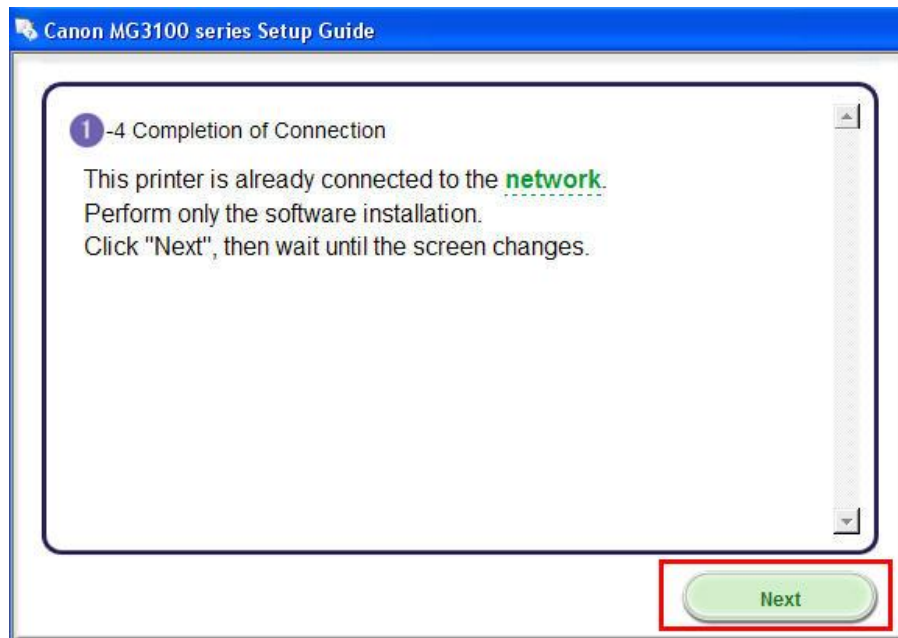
Canon MG3100 series Setup Guide

1-4 Completion of Connection

This printer is already connected to the network.
Perform only the software installation.
Click "Next", then wait until the screen changes.

Next